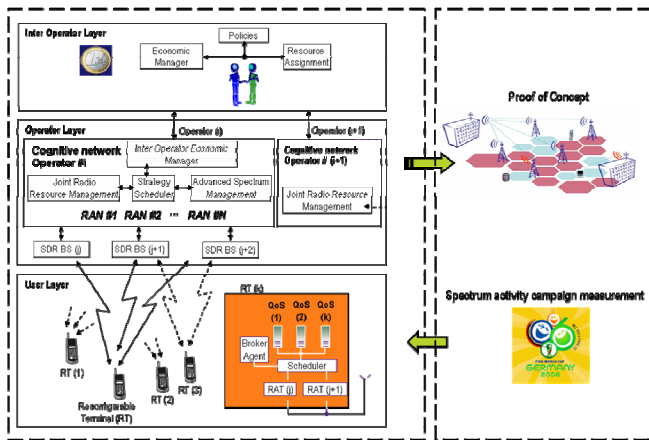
Inter Operator Layer

Policies

Economic Manager

Resource Assignment

Operator Layer

Operator (i)

Operator (i+1)

Cognitive network Operator #i

Inter Operator Economic Manager

Joint Radio Resource Management

Strategy Scheduler

Advanced Spectrum Management

RAN #1 RAN #2 ··· RAN #N

Cognitive network Operator # (i+1)

Joint Radio Resource Management

SDR BS (j)

SDR BS (j+1)

SDR BS (j+2)

User Layer

RT (k)

QoS (1)

QoS (2)

QoS (k)

Broker Agent

Scheduler

RAT (j)

RAT (j+1)

RT (1)

Reconfigurable Terminal (RT)

RT (2)

RT (3)

Proof of Concept

Spectrum activity campaign measurement

FIFA WORLD CUP GERMANY 2006